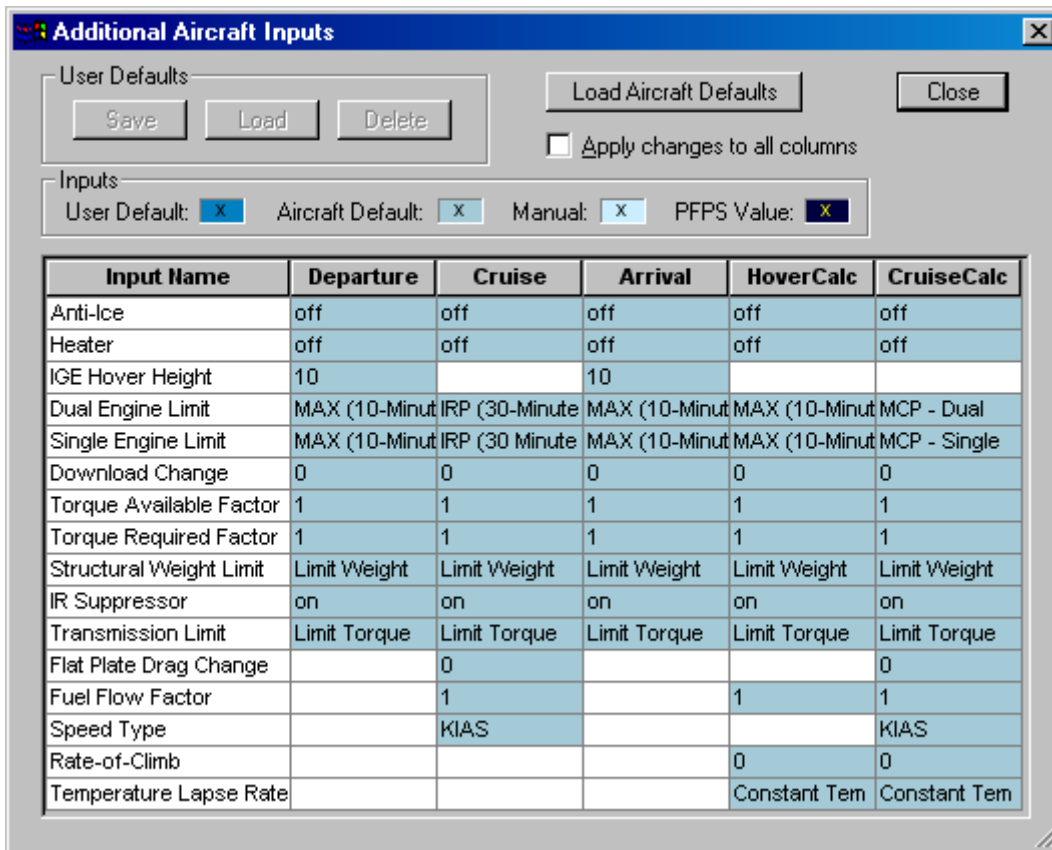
Additional Aircraft Inputs

User Defaults
Save Load Delete

Load Aircraft Defaults
Close
Apply changes to all columns

Inputs
User Default: X Aircraft Default: X Manual: X PFPS Value: X

| Input Name | Departure | Cruise | Arrival | HoverCalc | CruiseCalc |
|---|---|---|---|---|---|
| Anti-Ice | off | off | off | off | off |
| Heater | off | off | off | off | off |
| IGE Hover Height | 10 | | 10 | | |
| Dual Engine Limit | MAX (10-Minut | IRP (30-Minute | MAX (10-Minut | MAX (10-Minut | MCP - Dual |
| Single Engine Limit | MAX (10-Minut | IRP (30 Minute | MAX (10-Minut | MAX (10-Minut | MCP - Single |
| Download Change | 0 | 0 | 0 | 0 | 0 |
| Torque Available Factor | 1 | 1 | 1 | 1 | 1 |
| Torque Required Factor | 1 | 1 | 1 | 1 | 1 |
| Structural Weight Limit | Limit Weight | Limit Weight | Limit Weight | Limit Weight | Limit Weight |
| IR Suppressor | on | on | on | on | on |
| Transmission Limit | Limit Torque | Limit Torque | Limit Torque | Limit Torque | Limit Torque |
| Flat Plate Drag Change | | 0 | | | 0 |
| Fuel Flow Factor | | 1 | | 1 | 1 |
| Speed Type | | KIAS | | | KIAS |
| Rate-of-Climb | | | | 0 | 0 |
| Temperature Lapse Rate | | | | Constant Tem | Constant Tem |